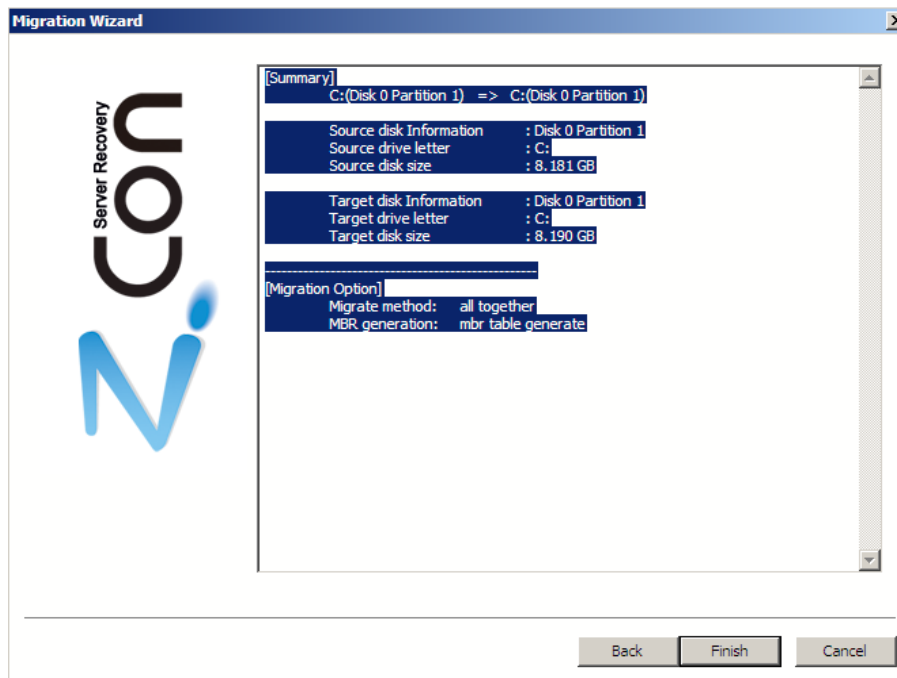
Migration Wizard

Server Recovery
Con
N

[Summary]
C:(Disk 0 Partition 1) => C:(Disk 0 Partition 1)

Source disk Information : Disk 0 Partition 1
Source drive letter : C:
Source disk size : 8.181 GB

Target disk Information : Disk 0 Partition 1
Target drive letter : C:
Target disk size : 8.190 GB

------------------------------------------------
[Migration Option]
Migrate method: all together
MBR generation: mbr table generate

Back
Finish
Cancel